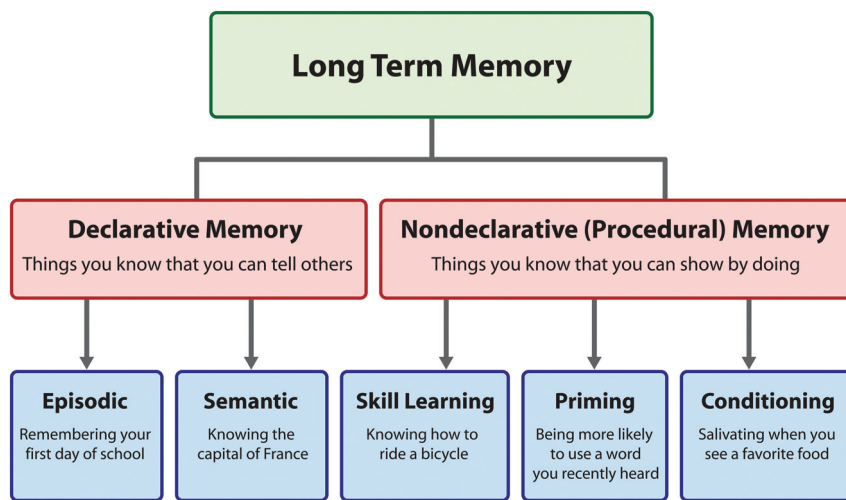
Long Term Memory

Declarative Memory
Things you know that you can tell others

Nondeclarative (Procedural) Memory
Things you know that you can show by doing

Episodic
Remembering your first day of school

Semantic
Knowing the capital of France

Skill Learning
Knowing how to ride a bicycle

Priming
Being more likely to use a word you recently heard

Conditioning
Salivating when you see a favorite food